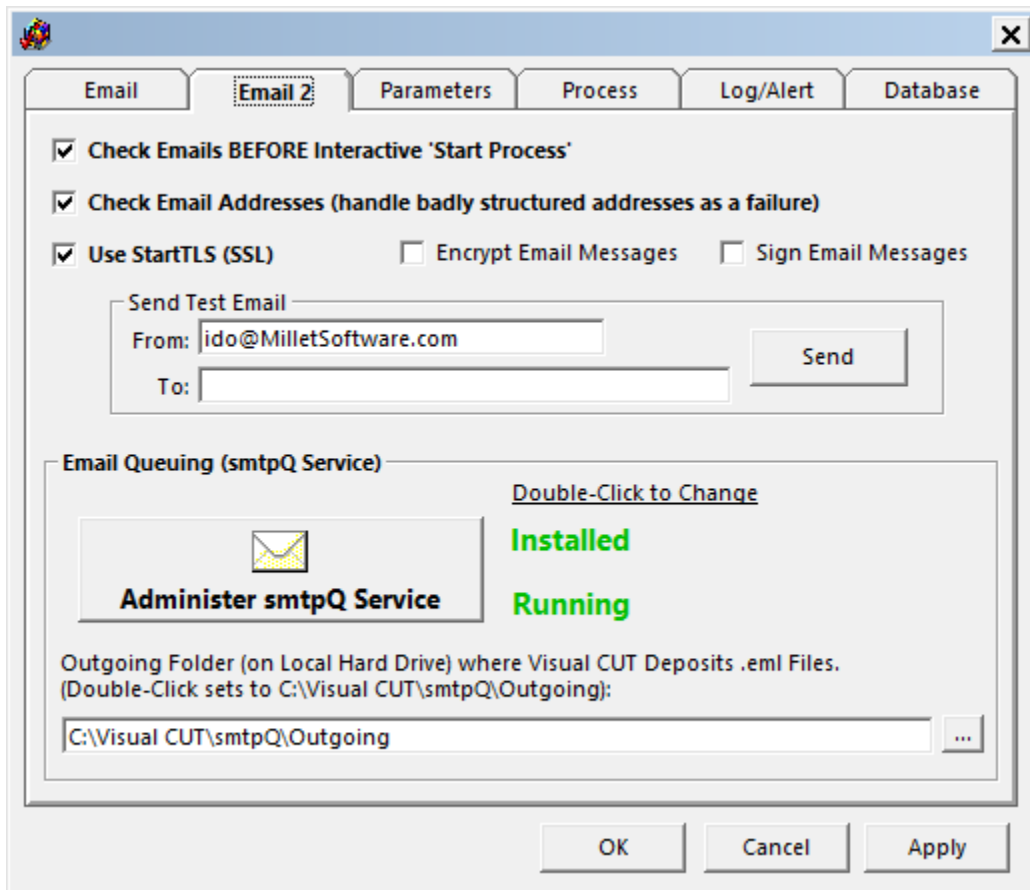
×

Email | Email 2 | Parameters | Process | Log/Alert | Database

☑ Check Emails BEFORE Interactive 'Start Process'

☑ Check Email Addresses (handle badly structured addresses as a failure)

☑ Use StartTLS (SSL)  ☐ Encrypt Email Messages  ☐ Sign Email Messages

Send Test Email
From: ido@MilletSoftware.com
To:
Send

Email Queuing (smtpQ Service)
Double-Click to Change
Administer smtpQ Service
Installed
Running

Outgoing Folder (on Local Hard Drive) where Visual CUT Deposits .eml Files.
(Double-Click sets to C:\Visual CUT\smtpQ\Outgoing):

C:\Visual CUT\smtpQ\Outgoing
...

OK  Cancel  Apply